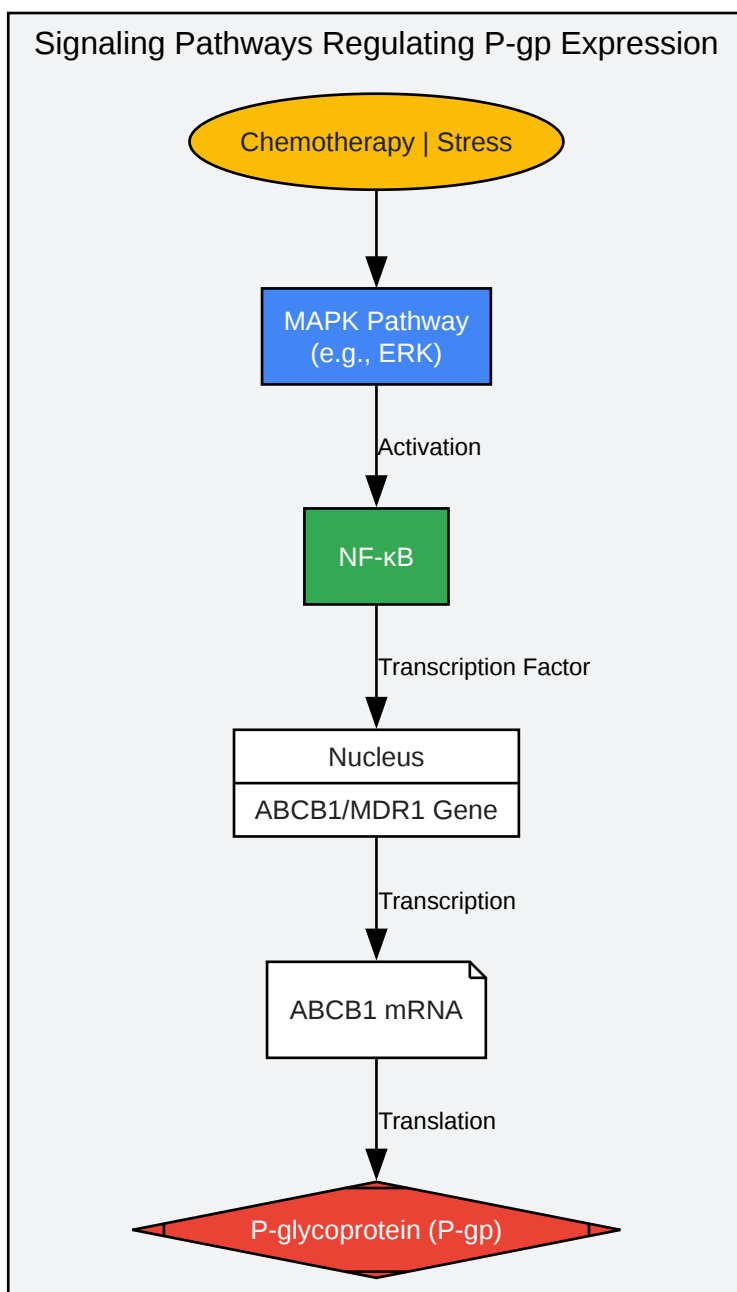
Signaling Pathways Regulating P-gp Expression

Chemotherapy | Stress

MAPK Pathway (e.g., ERK)

Activation

NF-κB

Transcription Factor

Nucleus

ABCB1/MDR1 Gene

Transcription

ABCB1 mRNA

Translation

P-glycoprotein (P-gp)